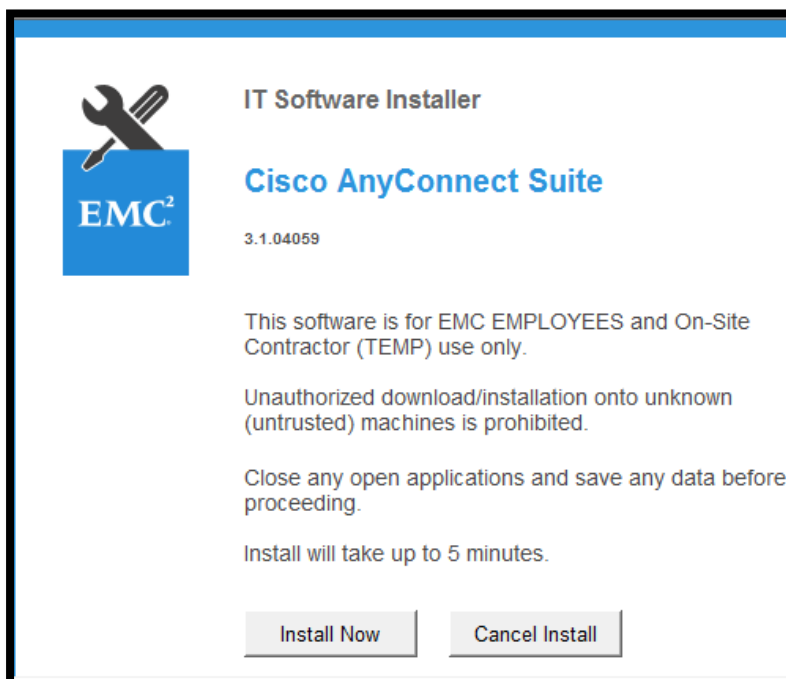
EMC$^2$

IT Software Installer

Cisco AnyConnect Suite

3.1.04059

This software is for EMC EMPLOYEES and On-Site Contractor (TEMP) use only.

Unauthorized download/installation onto unknown (untrusted) machines is prohibited.

Close any open applications and save any data before proceeding.

Install will take up to 5 minutes.

Install Now

Cancel Install